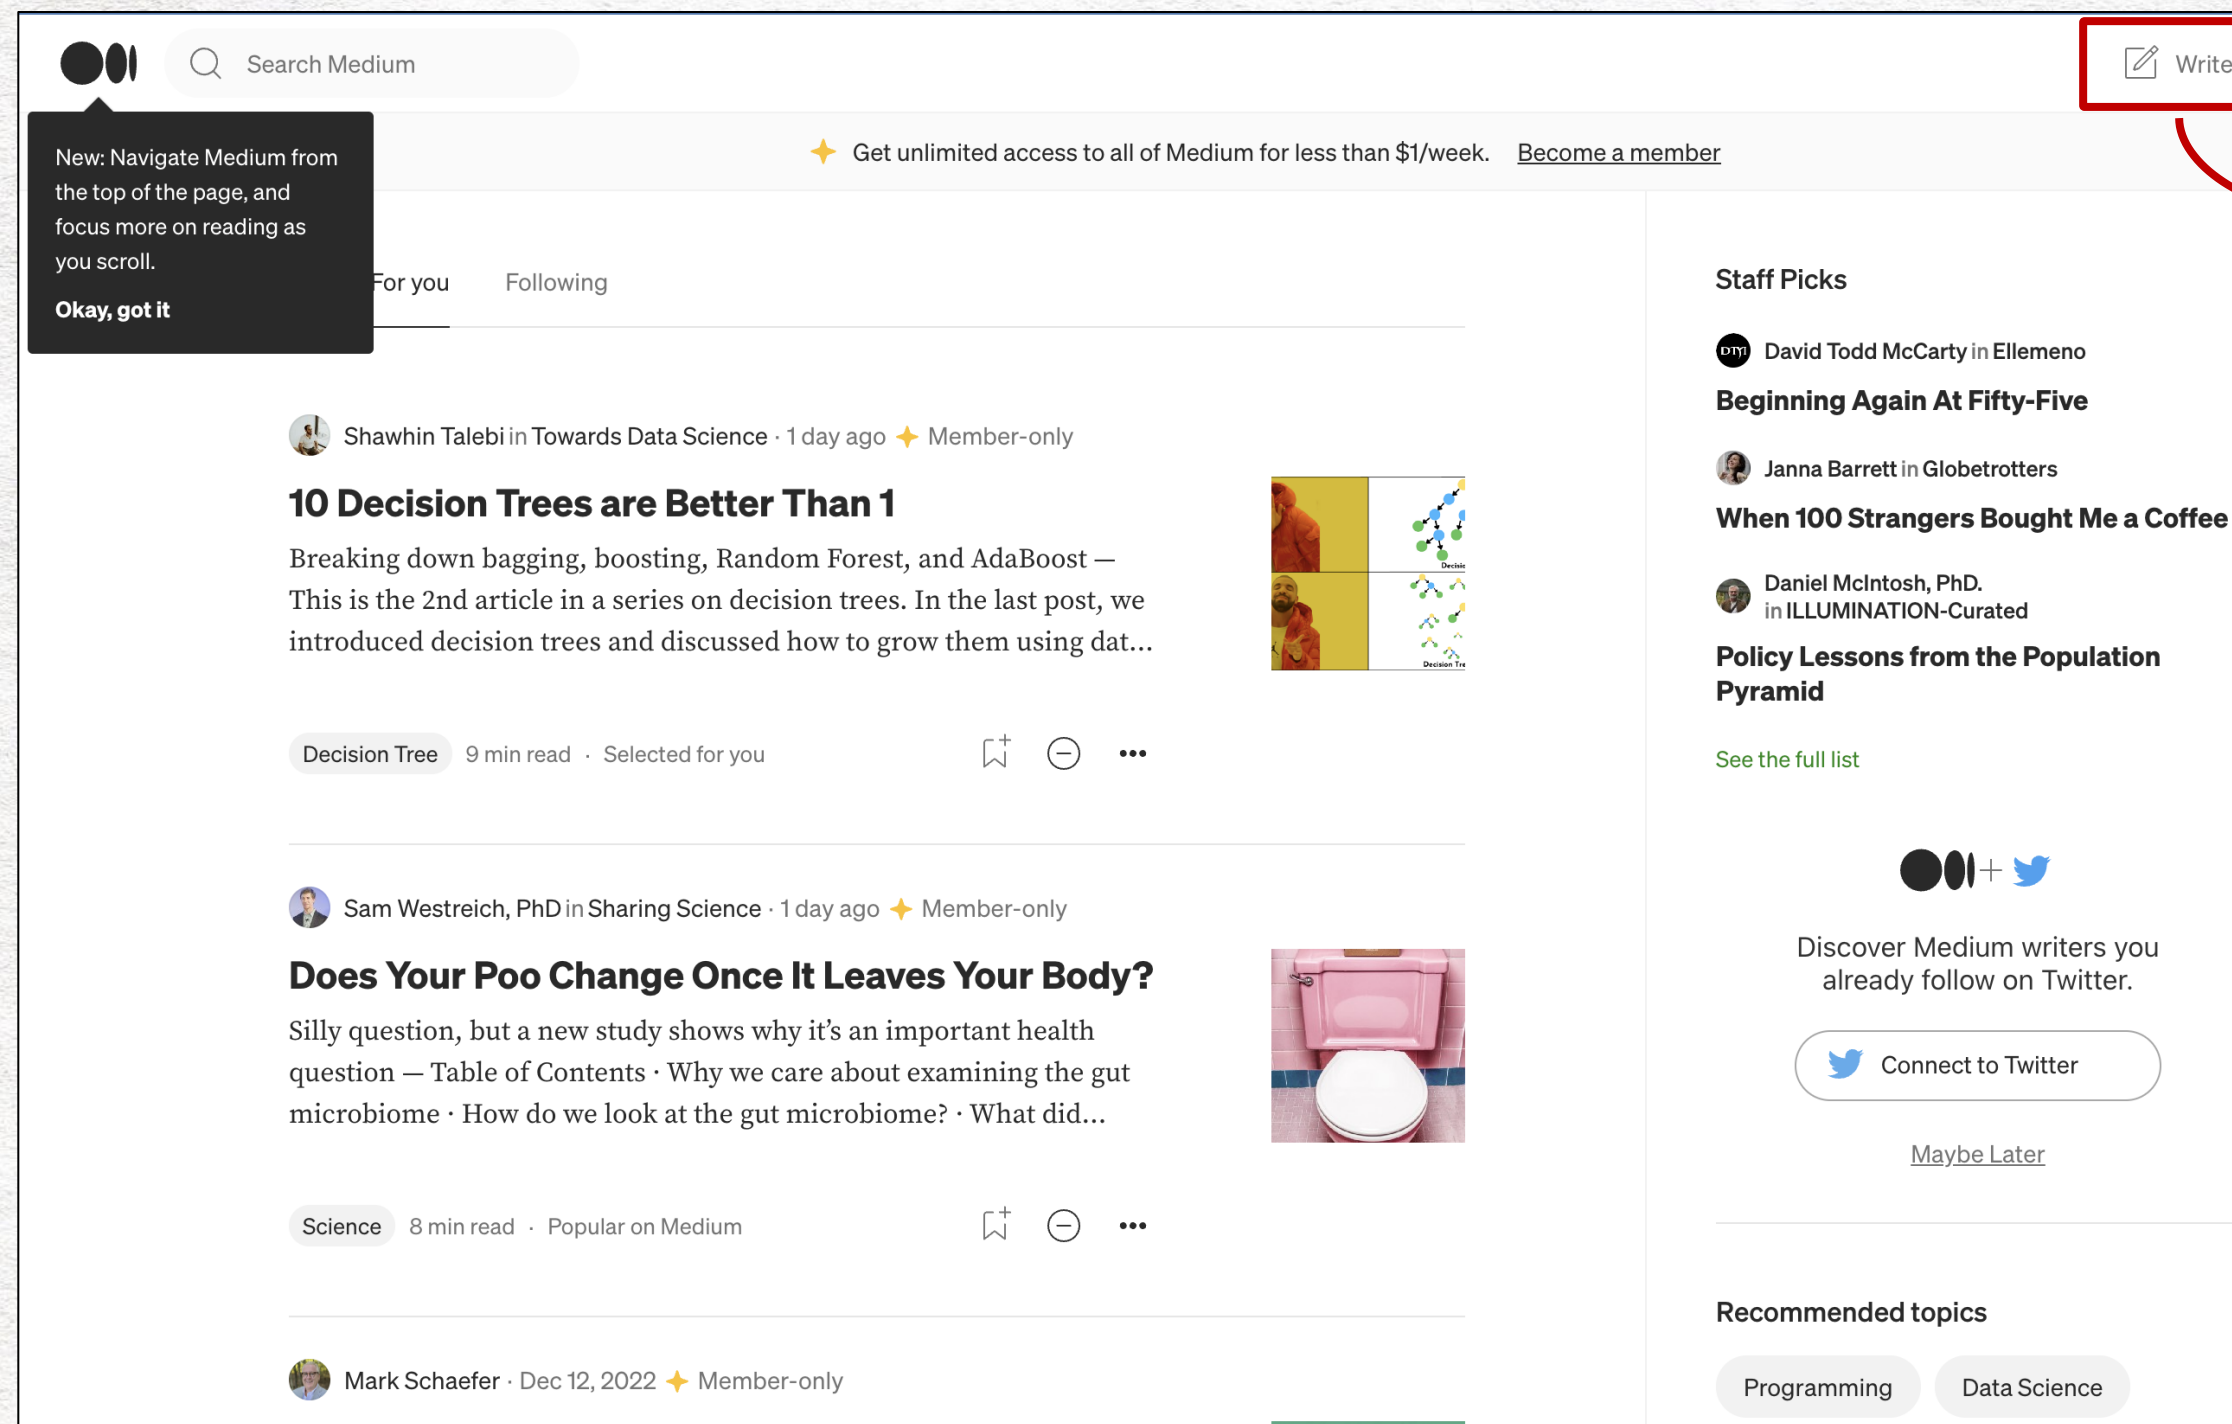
Search Medium

Write

New: Navigate Medium from the top of the page, and focus more on reading as you scroll.

Okay, got it

Get unlimited access to all of Medium for less than $1/week. Become a member

For you Following

Shawhin Talebi in Towards Data Science · 1 day ago Member-only

10 Decision Trees are Better Than 1

Breaking down bagging, boosting, Random Forest, and AdaBoost — This is the 2nd article in a series on decision trees. In the last post, we introduced decision trees and discussed how to grow them using dat…

Decision Tree 9 min read · Selected for you

Sam Westreich, PhD in Sharing Science · 1 day ago Member-only

Does Your Poo Change Once It Leaves Your Body?

Silly question, but a new study shows why it's an important health question — Table of Contents · Why we care about examining the gut microbiome · How do we look at the gut microbiome? · What did…

Science 8 min read · Popular on Medium

Mark Schaefer · Dec 12, 2022 Member-only

Staff Picks

David Todd McCarty in Ellemeno

Beginning Again At Fifty-Five

Janna Barrett in Globetrotters

When 100 Strangers Bought Me a Coffee

Daniel McIntosh, PhD. in ILLUMINATION-Curated

Policy Lessons from the Population Pyramid

See the full list

Discover Medium writers you already follow on Twitter.

Connect to Twitter

Maybe Later

Recommended topics

Programming Data Science